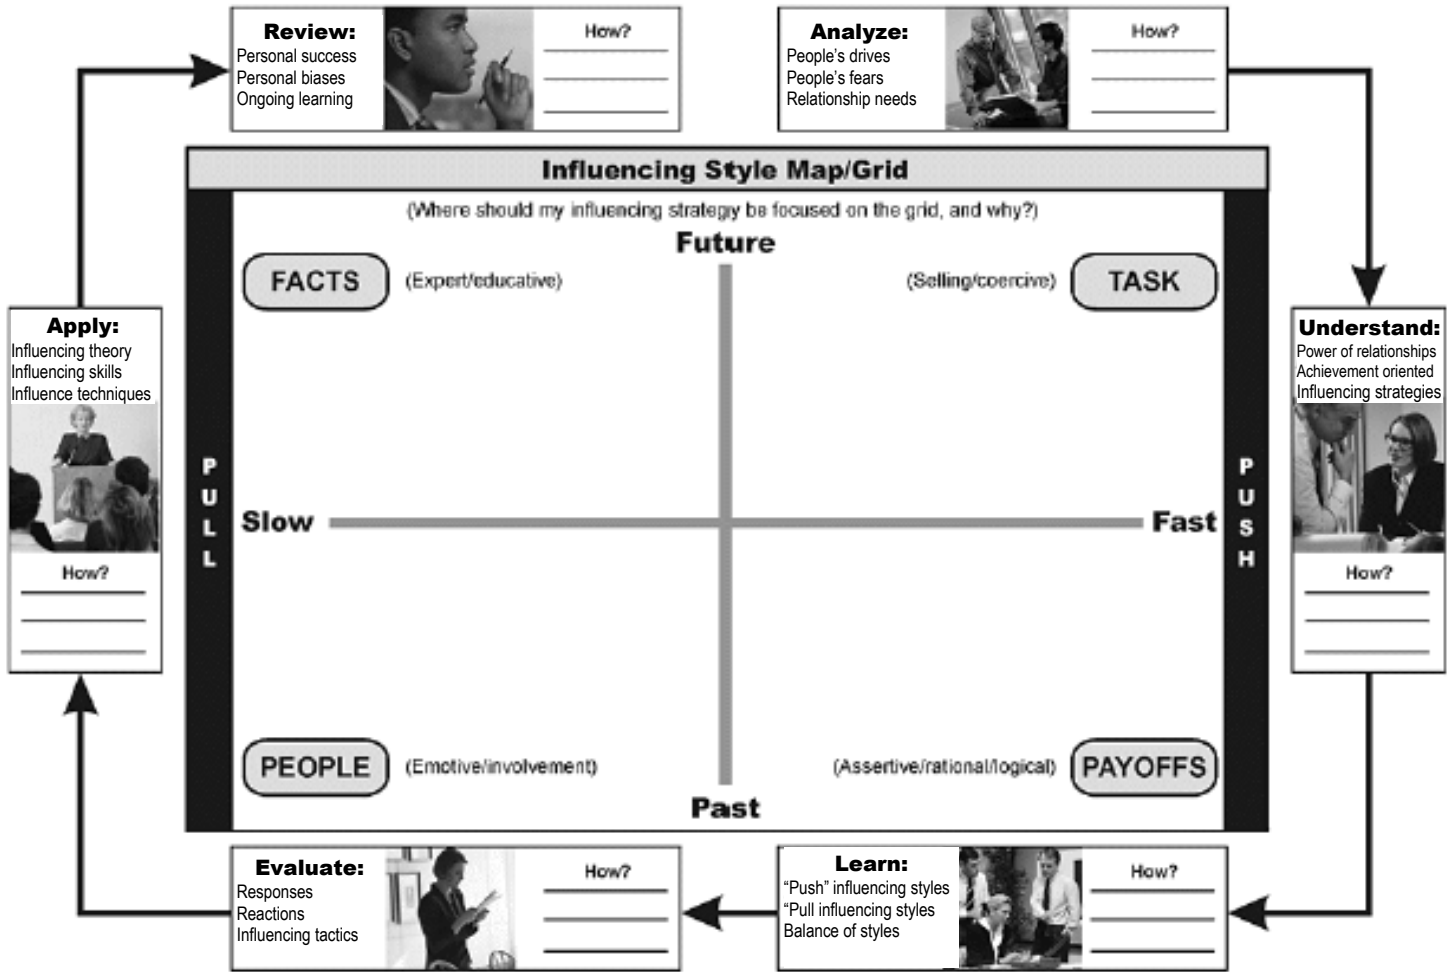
**Review:**
Personal success
Personal biases
Ongoing learning

How?

**Analyze:**
People's drives
People's fears
Relationship needs

How?

**Influencing Style Map/Grid**

(Where should my influencing strategy be focused on the grid, and why?)

Future

FACTS (Expert/educative)

(Selling/coercive) TASK

**Apply:**
Influencing theory
Influencing skills
Influence techniques

How?

P U L L

Slow

Fast

P U S H

**Understand:**
Power of relationships
Achievement oriented
Influencing strategies

How?

PEOPLE (Emotive/involvement)

(Assertive/rational/logical) PAYOFFS

Past

**Evaluate:**
Responses
Reactions
Influencing tactics

How?

**Learn:**
"Push" influencing styles
"Pull influencing styles
Balance of styles

How?